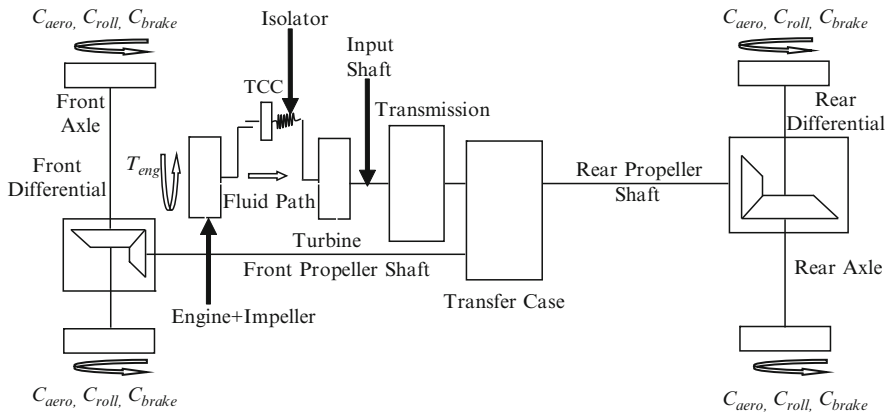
$C_{aero}, C_{roll}, C_{brake}$

Isolator

$C_{aero}, C_{roll}, C_{brake}$

Input Shaft

TCC

Front Axle

Transmission

Rear Differential

Front Differential

$T_{eng}$

Fluid Path

Rear Propeller Shaft

Turbine

Front Propeller Shaft

Rear Axle

Transfer Case

Engine+Impeller

$C_{aero}, C_{roll}, C_{brake}$

$C_{aero}, C_{roll}, C_{brake}$